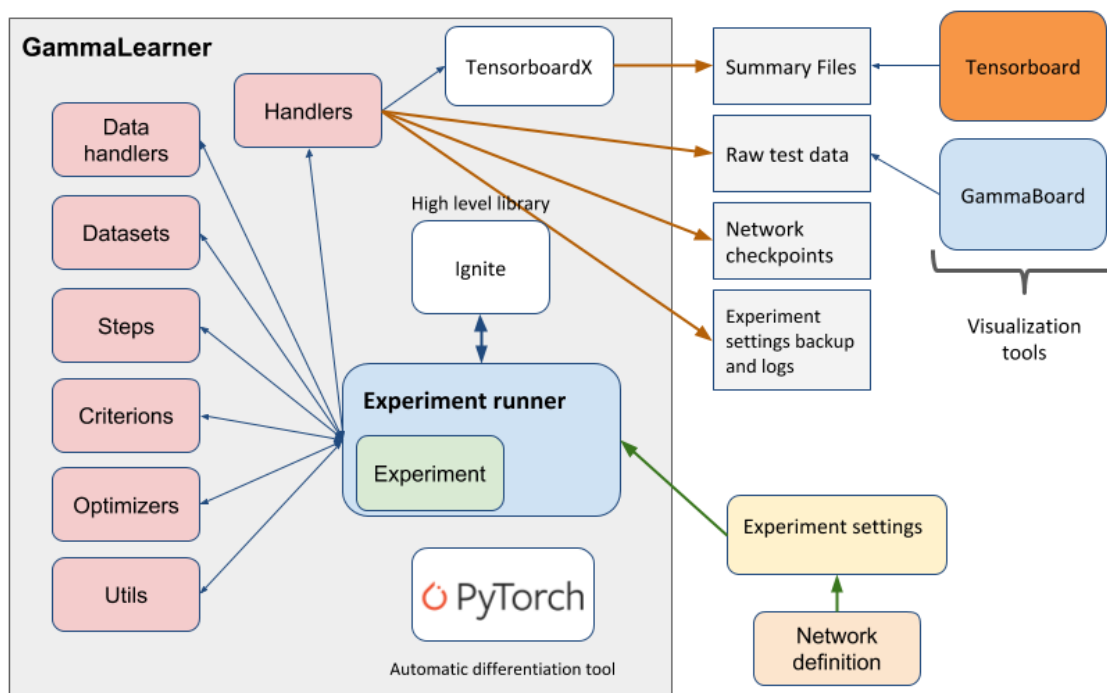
GammaLearner

Handlers

TensorboardX

Summary Files

Tensorboard

Data handlers

Raw test data

GammaBoard

Datasets

High level library

Ignite

Network checkpoints

Steps

Experiment settings backup and logs

Visualization tools

Experiment runner

Criterions

Experiment

Optimizers

Experiment settings

Utils

PyTorch

Network definition

Automatic differentiation tool